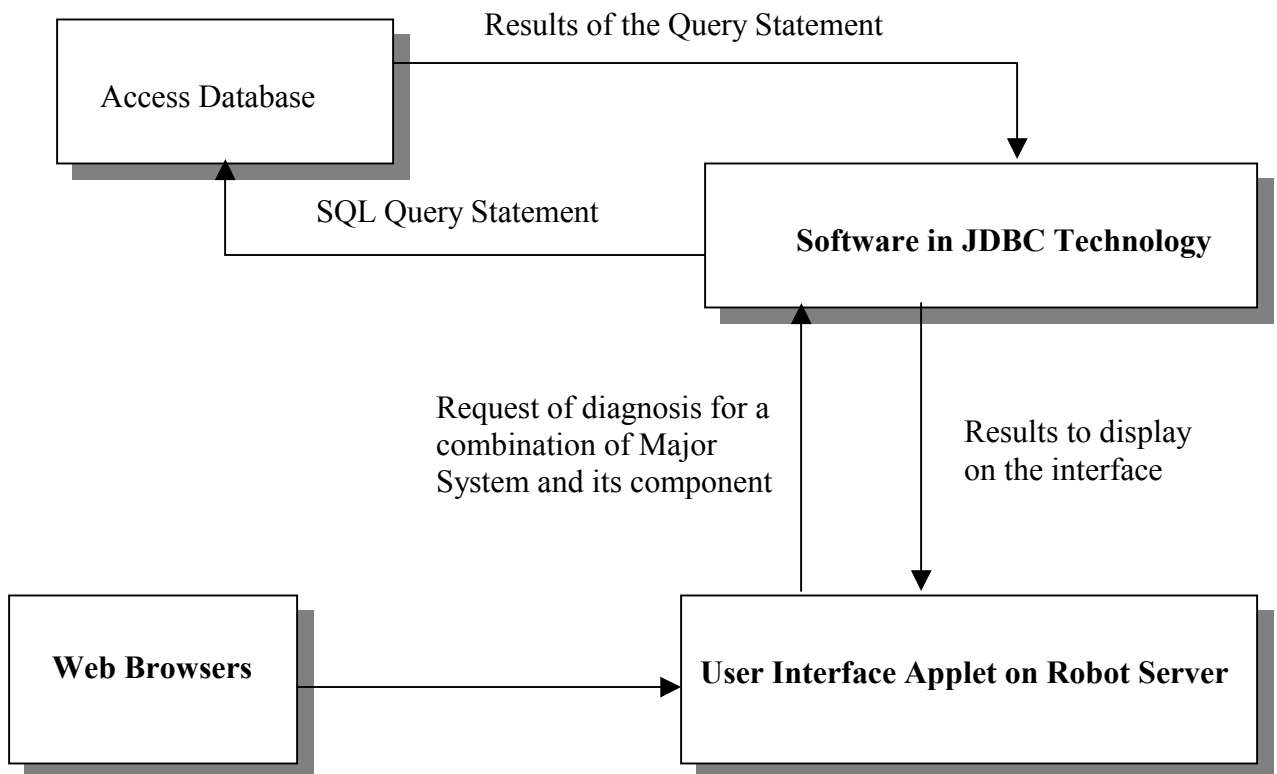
Results of the Query Statement

Access Database

SQL Query Statement

Software in JDBC Technology

Request of diagnosis for a combination of Major System and its component

Results to display on the interface

Web Browsers

User Interface Applet on Robot Server